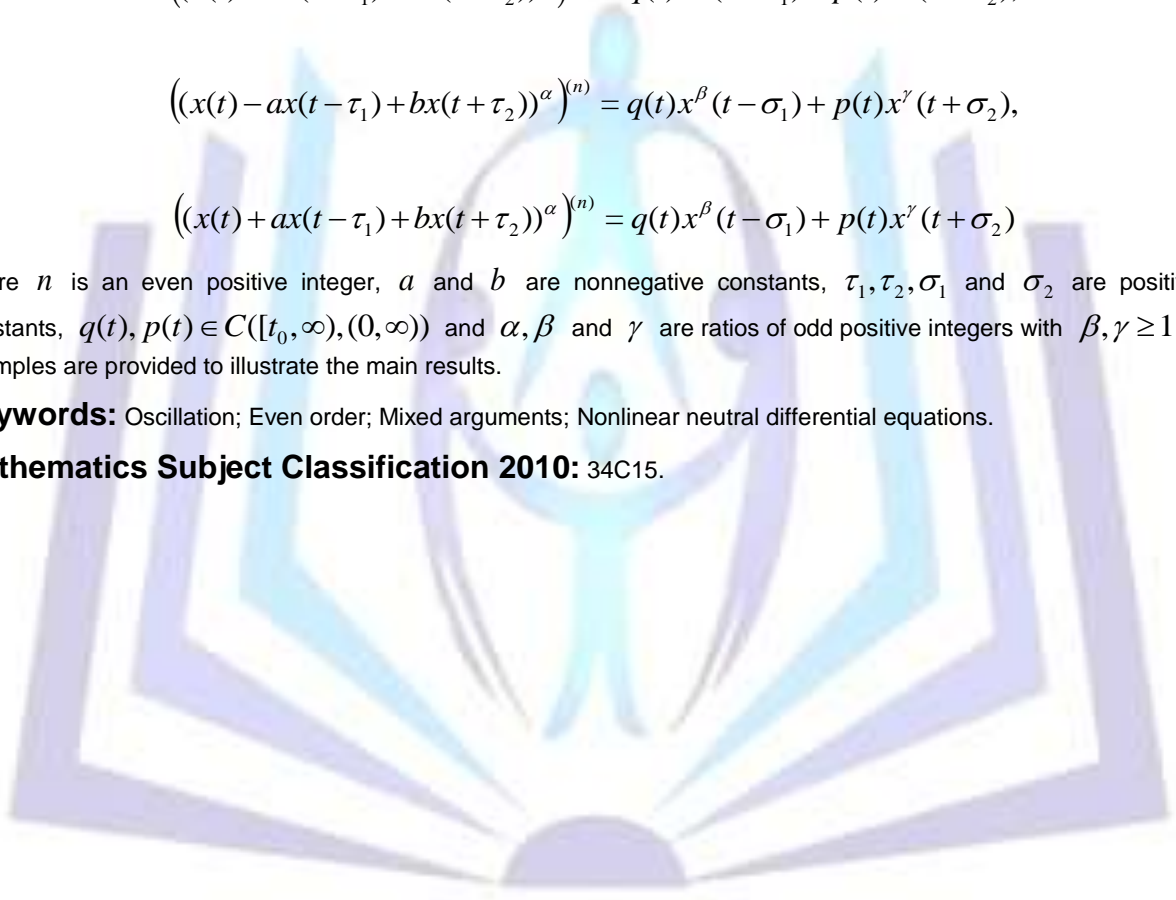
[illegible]

$\left((x(t)-ax(t-\tau_1)+bx(t+\tau_2))^{\alpha}\right)^{(n)}=q(t)x^{\beta}(t-\sigma_1)+p(t)x^{\gamma}(t+\sigma_2),$

$\left((x(t)+ax(t-\tau_1)+bx(t+\tau_2))^{\alpha}\right)^{(n)}=q(t)x^{\beta}(t-\sigma_1)+p(t)x^{\gamma}(t+\sigma_2)$

re $n$ is an even positive integer, $a$ and $b$ are nonnegative constants, $\tau_1,\tau_2,\sigma_1$ and $\sigma_2$ are positi stants, $q(t),p(t)\in C([t_0,\infty),(0,\infty))$ and $\alpha,\beta$ and $\gamma$ are ratios of odd positive integers with $\beta,\gamma\geq 1$ mples are provided to illustrate the main results.

ywords: Oscillation; Even order; Mixed arguments; Nonlinear neutral differential equations.

thematics Subject Classification 2010: 34C15.